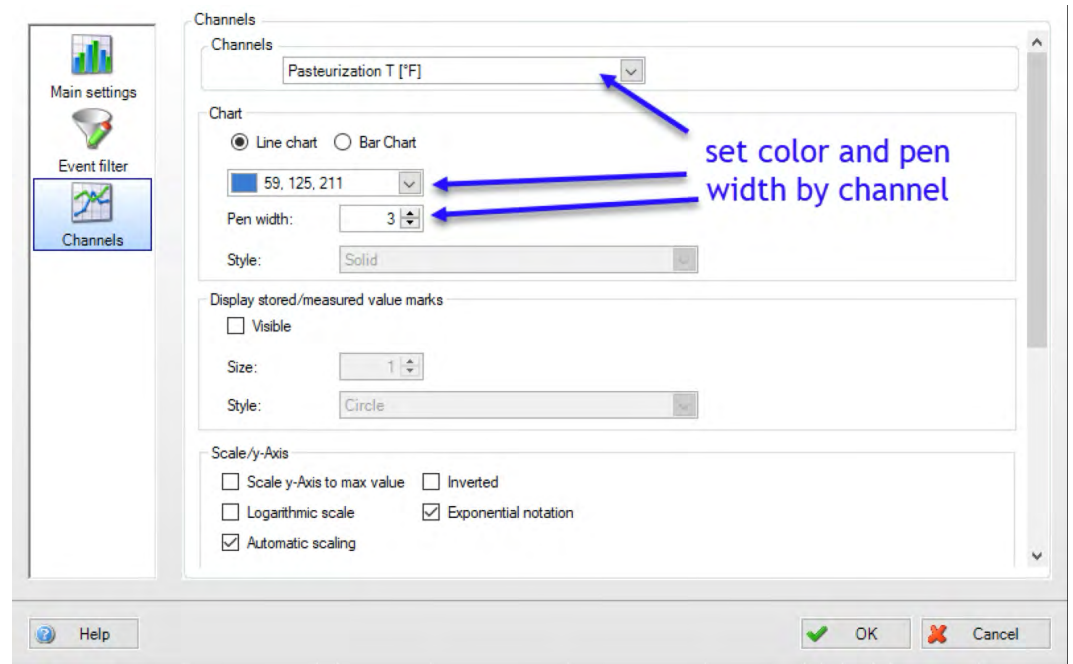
Main settings

Event filter

Channels

Channels

Channels

Pasteurization T [°F]

Chart

Line chart

Bar Chart

59, 125, 211

Pen width: 3

Style: Solid

set color and pen width by channel

Display stored/measured value marks

Visible

Size: 1

Style: Circle

Scale/y-Axis

Scale y-Axis to max value

Inverted

Logarithmic scale

Exponential notation

Automatic scaling

Help

OK

Cancel